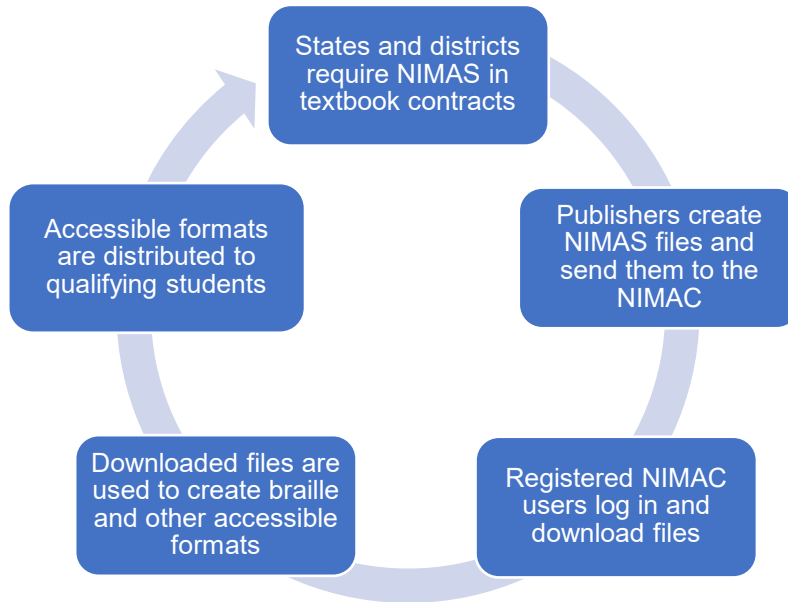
States and districts require NIMAS in textbook contracts

Publishers create NIMAS files and send them to the NIMAC

Registered NIMAC users log in and download files

Downloaded files are used to create braille and other accessible formats

Accessible formats are distributed to qualifying students